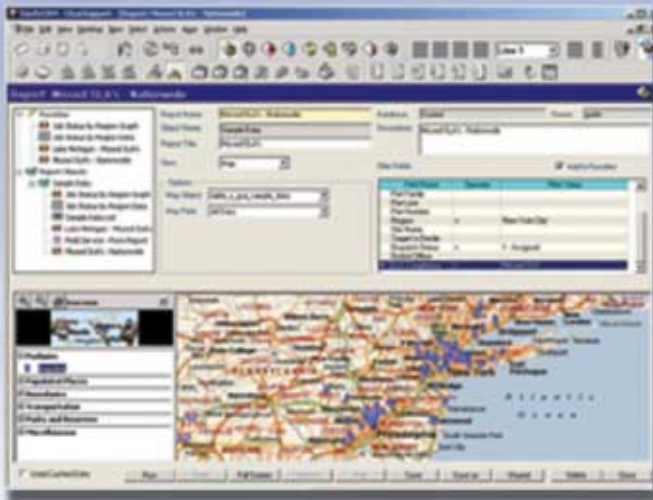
Report Name
Object Name
Report Title
View
Map
Database
Description
Filter Fields
Field Name
Operator
Filter Value
Region
New York City
Atlantic
Ocean
Overview
Portfolios
Populated Places
Boundaries
Transportation
Parks and Reserves
Miscellaneous
Run
Full Extent
Save
Save as
Close